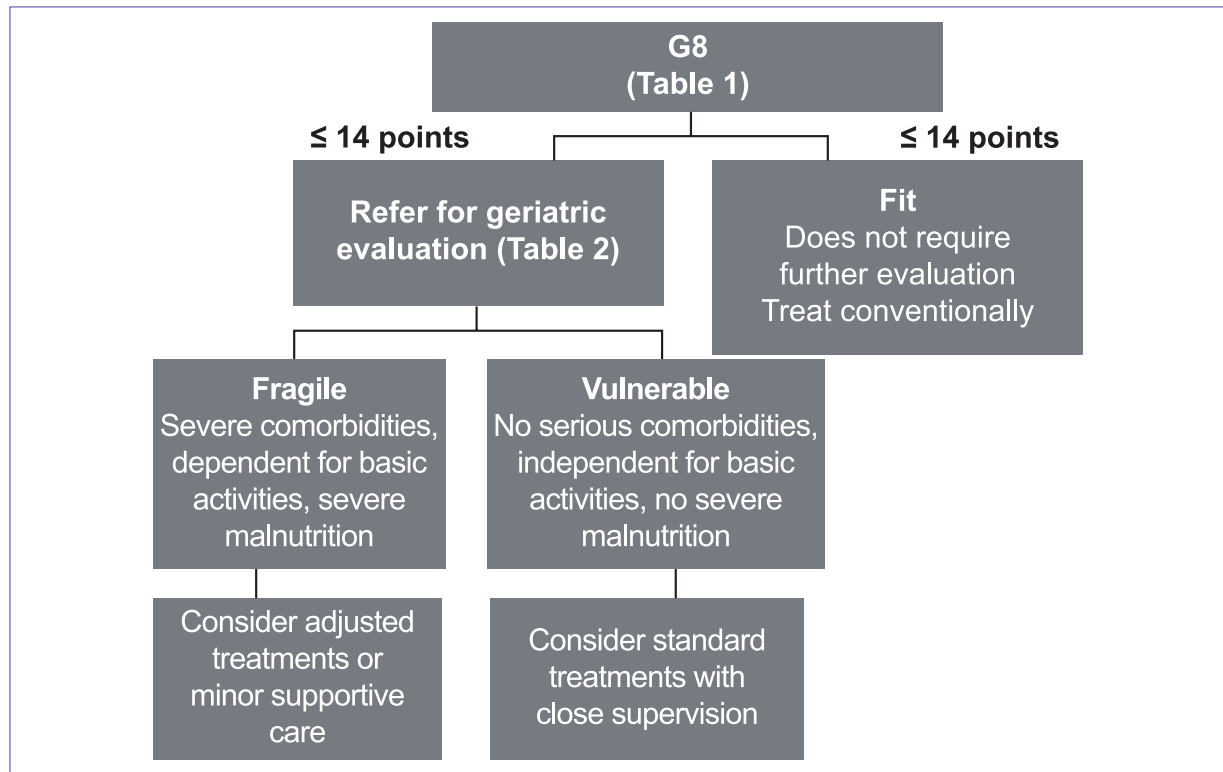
G8
(Table 1)

≤ 14 points

≤ 14 points

Refer for geriatric evaluation (Table 2)

Fit
Does not require further evaluation
Treat conventionally

Fragile
Severe comorbidities, dependent for basic activities, severe malnutrition

Vulnerable
No serious comorbidities, independent for basic activities, no severe malnutrition

Consider adjusted treatments or minor supportive care

Consider standard treatments with close supervision